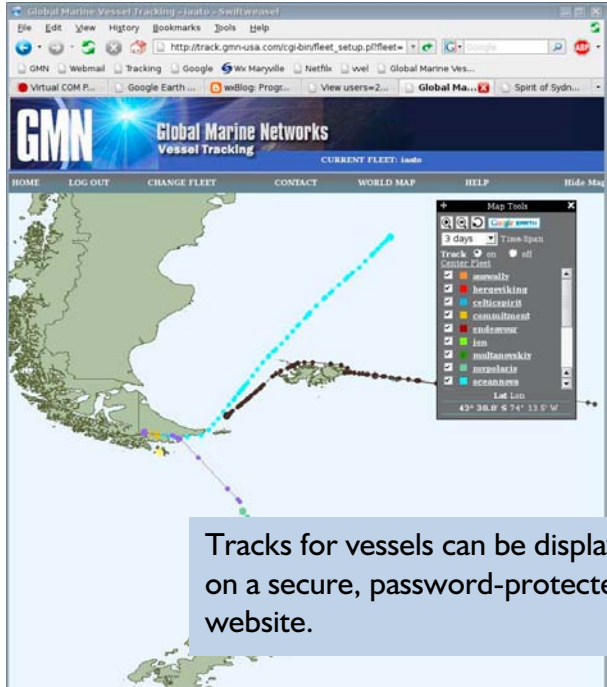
Global Marine Vessel Tracking - iaato - Swiftweasel

File Edit View History Bookmarks Tools Help

http://track.gmn-usa.com/cgi-bin/fleet_setup.pl?fleet=

GMN Webmail Tracking Google Wx Maryville Netflix wel Global Marine Ves...

Virtual COM P... Google Earth ... wxBlog: Progr... View users=2... Global Ma... Spirit of Sydn...

GMN Global Marine Networks Vessel Tracking

CURRENT FLEET: iaato

HOME LOG OUT CHANGE FLEET CONTACT WORLD MAP HELP Hide Map

Map Tools

3 days Time Span

Track on off

Center Fleet

aurwally

bergenviking

celticspirit

commitment

endeavour

ion

multanovskiy

nrypolaris

oceannova

Lat Lon

43° 38.8' S 74° 13.5' W

Tracks for vessels can be displa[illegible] on a secure, password-protecte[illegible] website.